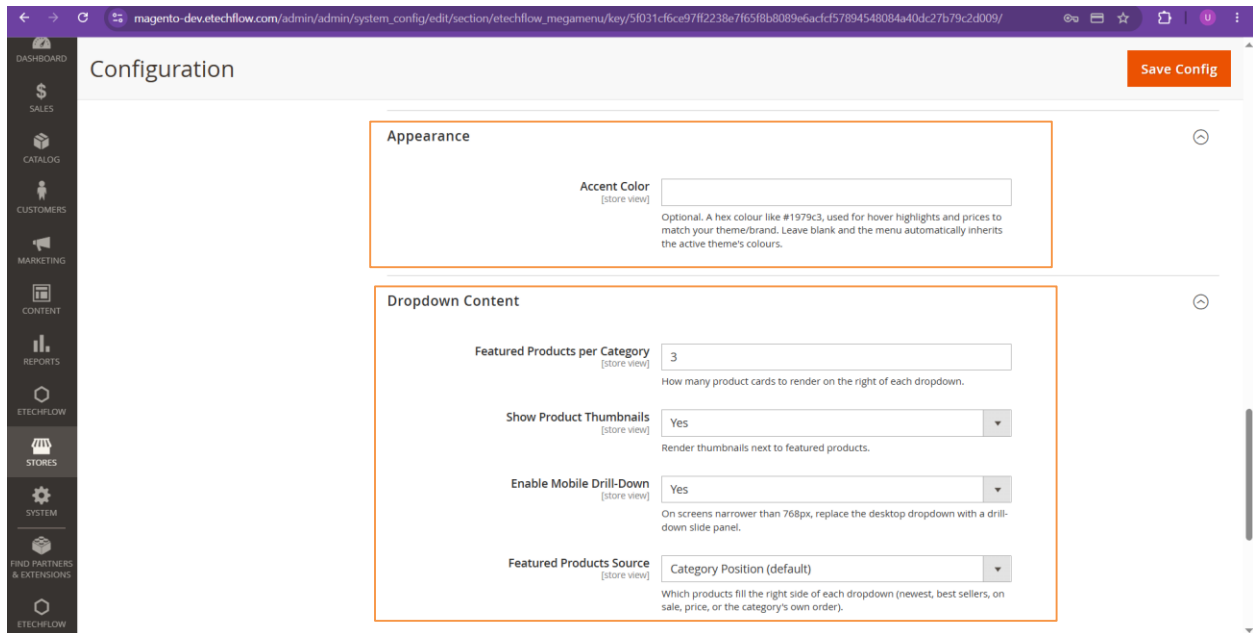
magento-dev.etechflow.com/admin/admin/system_config/edit/section/etechflow_megamenu/key/5f031cf6ce97ff2238e7f65f8b8089e6acfcf57894548084a40dc27b79c2d009/

U

DASHBOARD
SALES
CATALOG
CUSTOMERS
MARKETING
CONTENT
REPORTS
ETECHFLOW
STORES
SYSTEM
FIND PARTNERS & EXTENSIONS
ETECHFLOW

Configuration

Save Config

Appearance

Accent Color
[store view]

Optional. A hex colour like #1979c3, used for hover highlights and prices to match your theme/brand. Leave blank and the menu automatically inherits the active theme's colours.

Dropdown Content

Featured Products per Category
[store view]
3
How many product cards to render on the right of each dropdown.

Show Product Thumbnails
[store view]
Yes
Render thumbnails next to featured products.

Enable Mobile Drill-Down
[store view]
Yes
On screens narrower than 768px, replace the desktop dropdown with a drill-down slide panel.

Featured Products Source
[store view]
Category Position (default)
Which products fill the right side of each dropdown (newest, best sellers, on sale, price, or the category's own order).